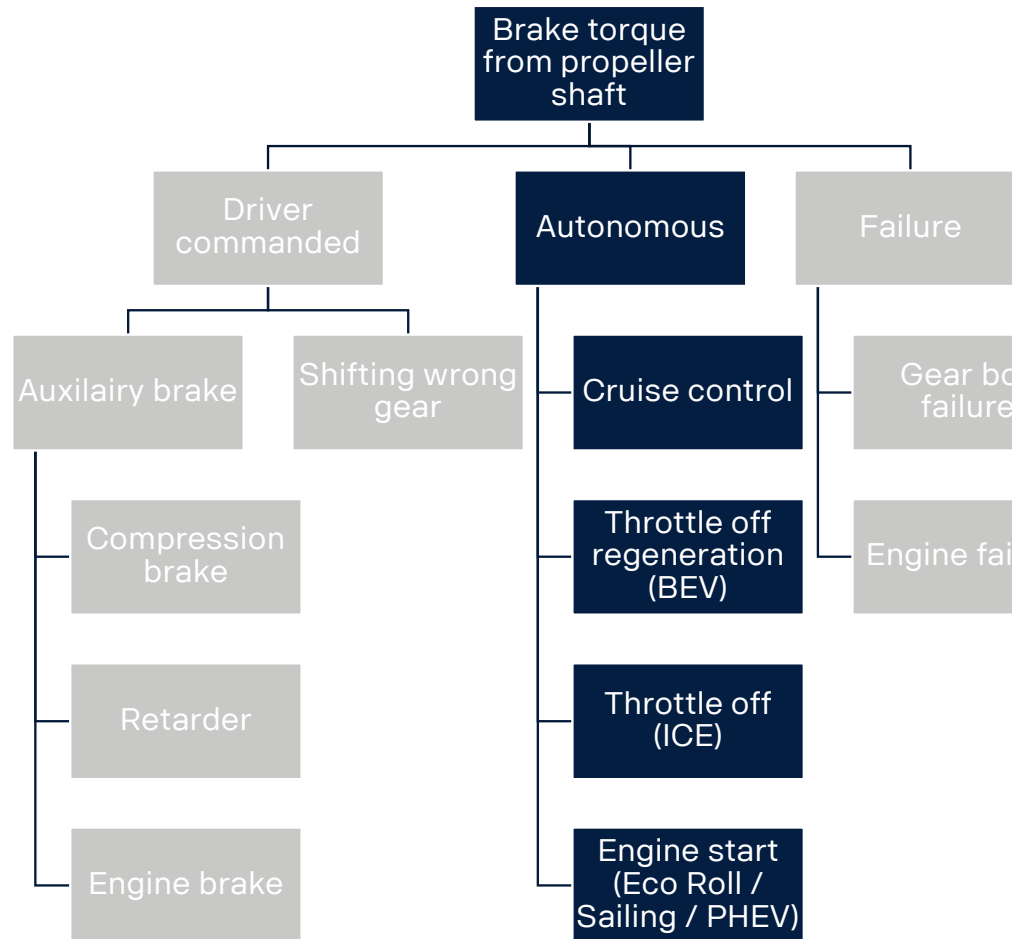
Brake torque from propeller shaft

Driver commanded

Autonomous

Failure

Auxilairy brake

Shifting wrong gear

Cruise control

Gear bo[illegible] failure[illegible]

Compression brake

Throttle off regeneration (BEV)

Engine fai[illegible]

Retarder

Throttle off (ICE)

Engine brake

Engine start (Eco Roll / Sailing / PHEV)